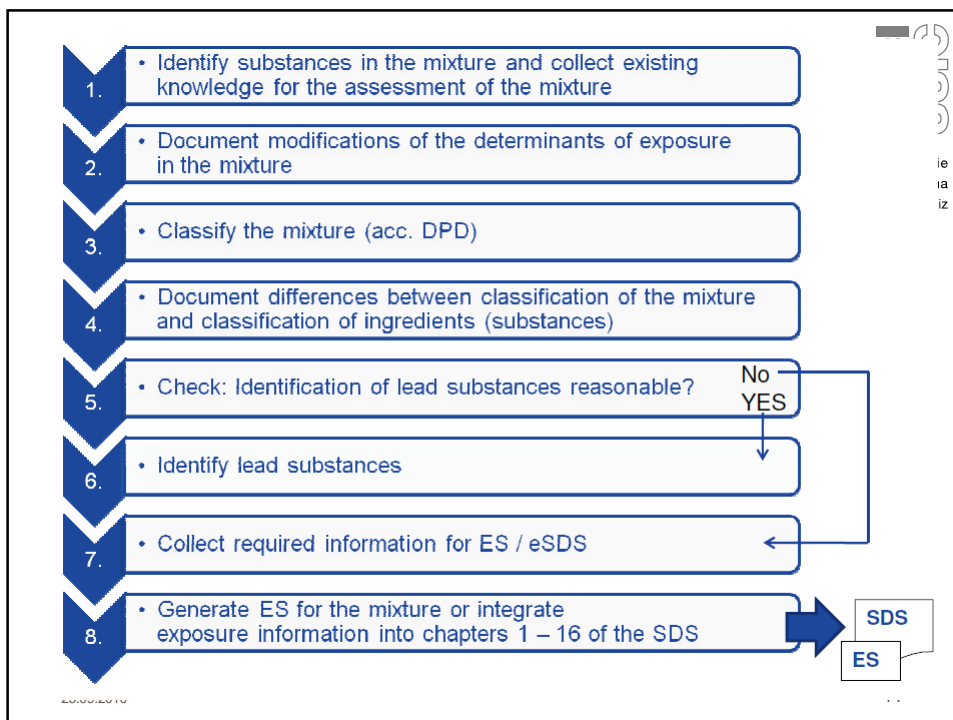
1.
• Identify substances in the mixture and collect existing knowledge for the assessment of the mixture

2.
• Document modifications of the determinants of exposure in the mixture

3.
• Classify the mixture (acc. DPD)

4.
• Document differences between classification of the mixture and classification of ingredients (substances)

5.
• Check: Identification of lead substances reasonable?

No

YES

6.
• Identify lead substances

7.
• Collect required information for ES / eSDS

8.
• Generate ES for the mixture or integrate exposure information into chapters 1 – 16 of the SDS

SDS

ES

ie
ıa
iz

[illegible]